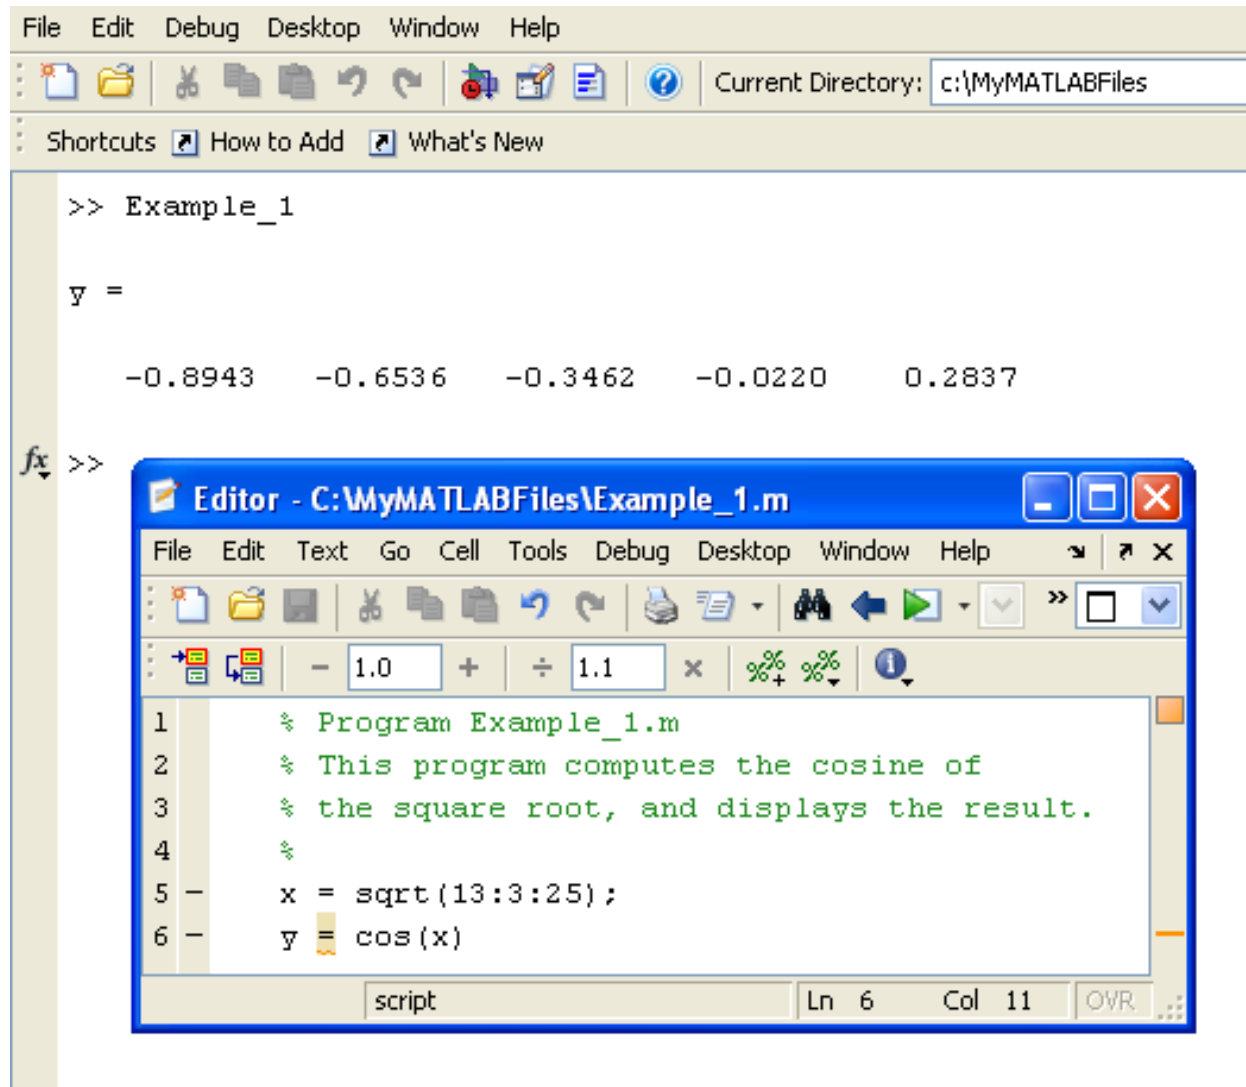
File Edit Debug Desktop Window Help

Current Directory: c:\MyMATLABFiles

Shortcuts How to Add What's New

>> Example_1

y =

-0.8943 -0.6536 -0.3462 -0.0220 0.2837

fx >>

Editor - C:\MyMATLABFiles\Example_1.m

File Edit Text Go Cell Tools Debug Desktop Window Help

− 1.0 + ÷ 1.1 ×

1 % Program Example_1.m
2 % This program computes the cosine of
3 % the square root, and displays the result.
4 %
5 − x = sqrt(13:3:25);
6 − y = cos(x)

script Ln 6 Col 11 OVR